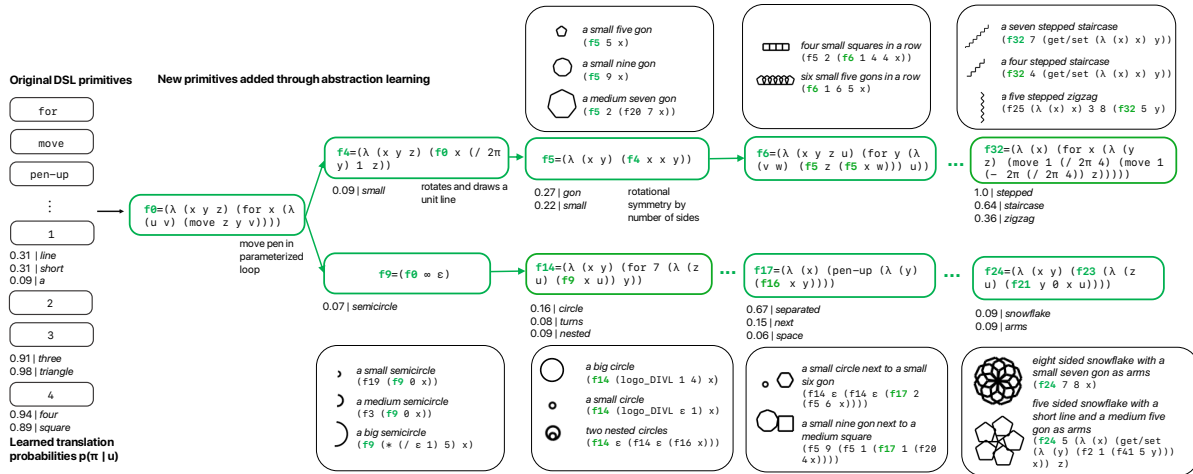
Original DSL primitives

New primitives added through abstraction learning

for

move

pen-up

⋮

1

0.31 | *line*
0.31 | *short*
0.09 | *a*

2

3

0.91 | *three*
0.98 | *triangle*

4

0.94 | *four*
0.89 | *square*

Learned translation probabilities p(π | u)

f0=(λ (x y z) (for x (λ (u v) (move z y v))))

move pen in parameterized loop

f4=(λ (x y z) (f0 x (/ 2π y) 1 z))

0.09 | *small*

rotates and draws a unit line

f5=(λ (x y) (f4 x x y))

0.27 | *gon*
0.22 | *small*

rotational symmetry by number of sides

f6=(λ (x y z u) (for y (λ (v w) (f5 z (f5 x w)) u))

...

f32=(λ (x) (for x (λ (y z) (move 1 (/ 2π 4) (move 1 (- 2π (/ 2π 4)) z)))))

1.0 | *stepped*
0.64 | *staircase*
0.36 | *zigzag*

*a small five gon*
(f5 5 x)

*a small nine gon*
(f5 9 x)

*a medium seven gon*
(f5 2 (f20 7 x))

*four small squares in a row*
(f5 2 (f6 1 4 4 x))

*six small five gons in a row*
(f6 1 6 5 x)

*a seven stepped staircase*
(f32 7 (get/set (λ (x) x) y))

*a four stepped staircase*
(f32 4 (get/set (λ (x) x) y))

*a five stepped zigzag*
(f25 (λ (x) x) 3 8 (f32 5 y))

f9=(f0 ∞ ε)

0.07 | *semicircle*

f14=(λ (x y) (for 7 (λ (z u) (f9 x u)) y))

0.16 | *circle*
0.08 | *turns*
0.09 | *nested*

...

f17=(λ (x) (pen-up (λ (y) (f16 x y))))

0.67 | *separated*
0.15 | *next*
0.06 | *space*

...

f24=(λ (x y) (f23 (λ (z u) (f21 y 0 x u))))

0.09 | *snowflake*
0.09 | *arms*

*a small semicircle*
(f19 (f9 0 x))

*a medium semicircle*
(f3 (f9 0 x))

*a big semicircle*
(f9 (* (/ ε 1) 5) x)

*a big circle*
(f14 (logo_DIVL 1 4) x)

*a small circle*
(f14 (logo_DIVL ε 1) x)

*two nested circles*
(f14 ε (f14 ε (f16 x)))

*a small circle next to a small six gon*
(f14 ε (f14 ε (f17 2 (f5 6 x))))

*a small nine gon next to a medium square*
(f5 9 (f5 1 (f17 1 (f20 4 x))))

*eight sided snowflake with a small seven gon as arms*
(f24 7 8 x)

*five sided snowflake with a short line and a medium five gon as arms*
(f24 5 (λ (x) (get/set (λ (y) (f2 1 (f41 5 y))) x)) z)